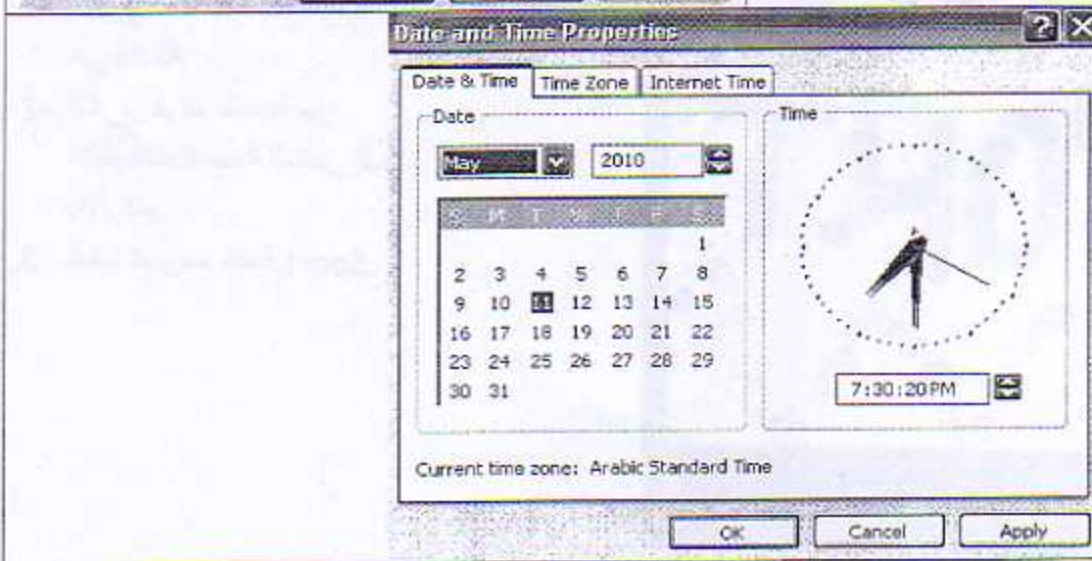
Date and Time Properties

Date & Time | Time Zone | Internet Time

Date

May 2010

| S | M | T | W | T | F | S |
|---|---|---|---|---|---|---|
| | | | | | | 1 |
| 2 | 3 | 4 | 5 | 6 | 7 | 8 |
| 9 | 10 | 11 | 12 | 13 | 14 | 15 |
| 16 | 17 | 18 | 19 | 20 | 21 | 22 |
| 23 | 24 | 25 | 26 | 27 | 28 | 29 |
| 30 | 31 | | | | | |

Time

7:30:20PM

Current time zone: Arabic Standard Time

OK Cancel Apply